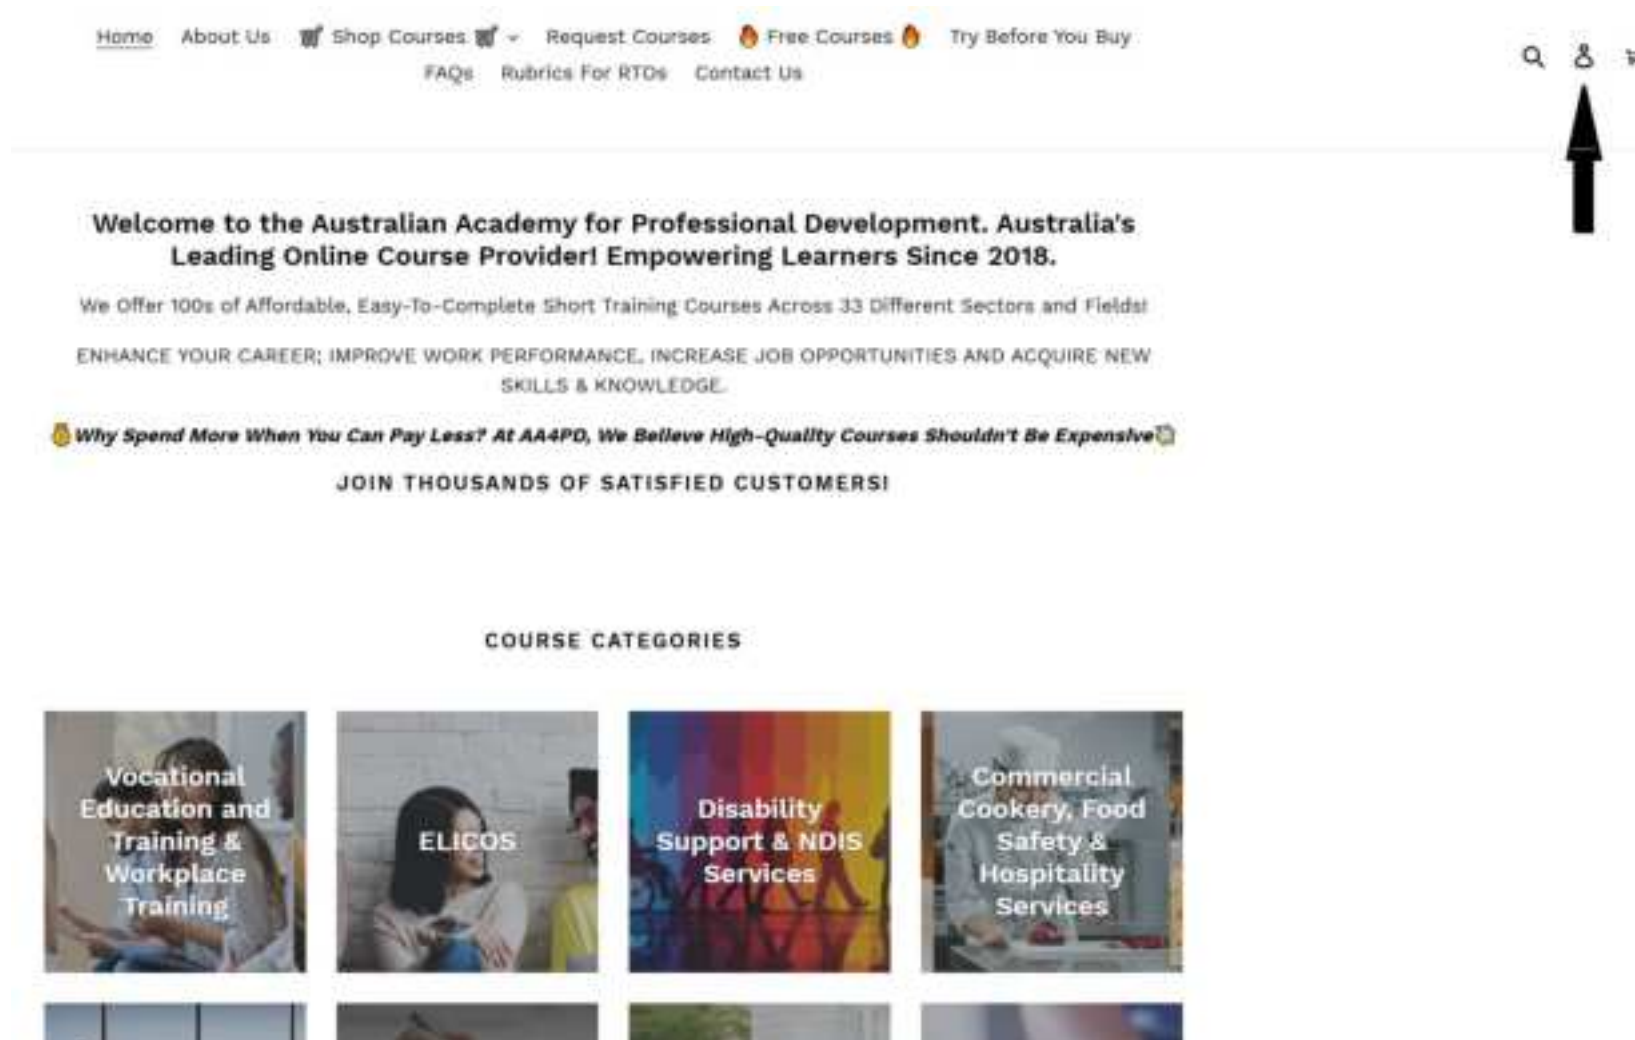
Home About Us Shop Courses Request Courses Free Courses Try Before You Buy
FAQs Rubrics For RTOs Contact Us

Welcome to the Australian Academy for Professional Development. Australia's Leading Online Course Provider! Empowering Learners Since 2018.

We Offer 100s of Affordable, Easy-To-Complete Short Training Courses Across 33 Different Sectors and Fields!

ENHANCE YOUR CAREER; IMPROVE WORK PERFORMANCE, INCREASE JOB OPPORTUNITIES AND ACQUIRE NEW SKILLS & KNOWLEDGE.

Why Spend More When You Can Pay Less? At AA4PD, We Believe High-Quality Courses Shouldn't Be Expensive

JOIN THOUSANDS OF SATISFIED CUSTOMERS!

COURSE CATEGORIES

Vocational Education and Training & Workplace Training

ELICOS

Disability Support & NDIS Services

Commercial Cookery, Food Safety & Hospitality Services